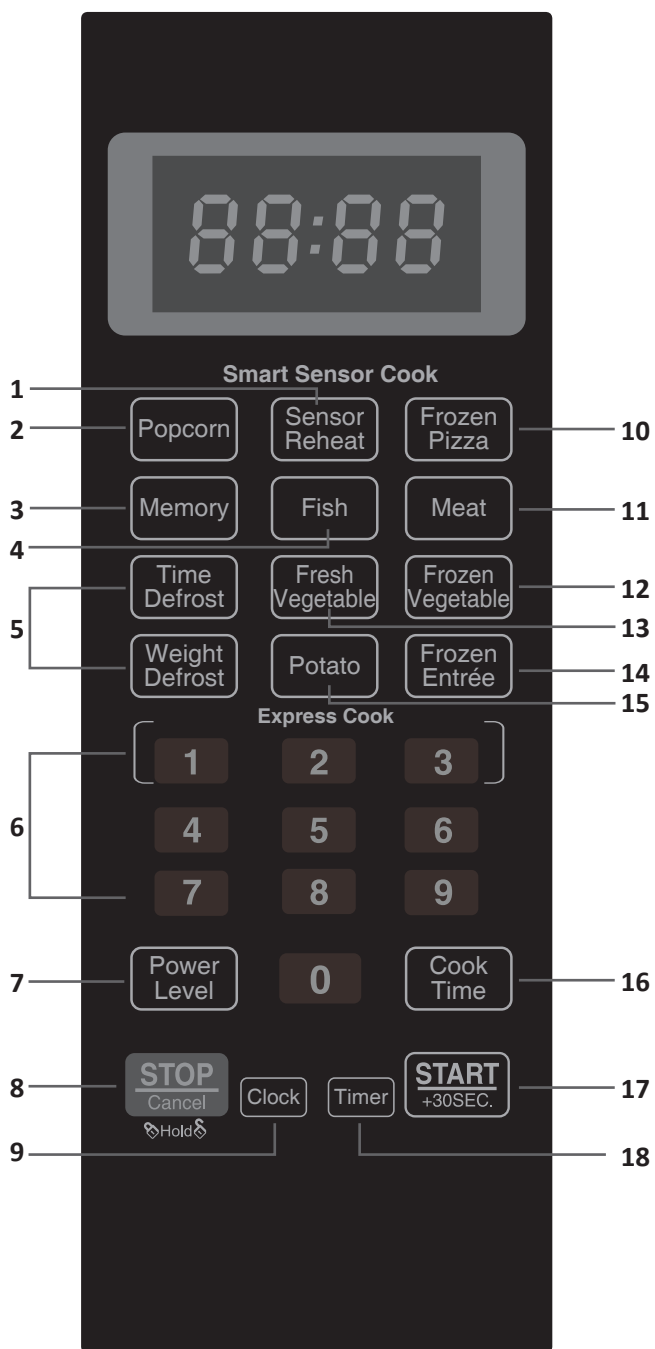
88:88

Smart Sensor Cook

1
2 Popcorn
Sensor Reheat
Frozen Pizza 10
3 Memory
Fish
Meat 11
4
5 Time Defrost
Fresh Vegetable
Frozen Vegetable 12
13
Weight Defrost
Potato
Frozen Entrée 14
15
Express Cook
6
1 2 3
4 5 6
7 8 9
7 Power Level
0
Cook Time 16
8 STOP Cancel
Hold
Clock
Timer
START +30SEC. 17
9
18